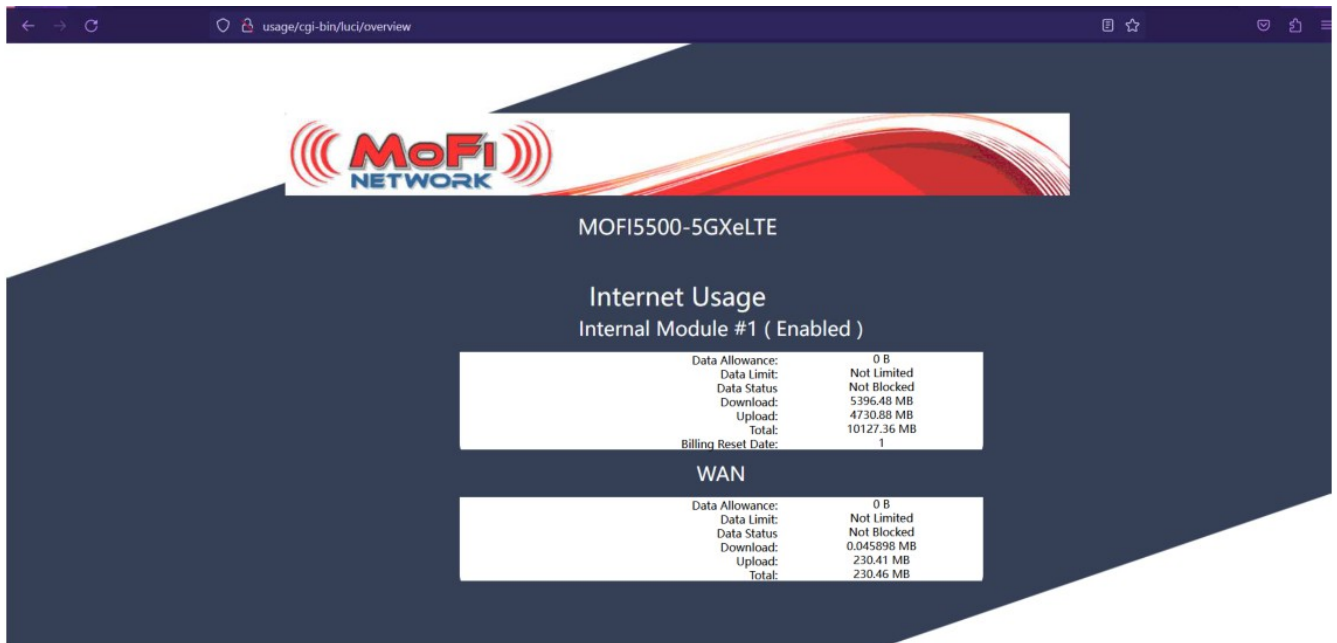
usage/cgi-bin/luci/overview

MoFi NETWORK

MOFI5500-5GXeLTE

Internet Usage
Internal Module #1 ( Enabled )

| | |
|---|---|
| Data Allowance: | 0 B |
| Data Limit: | Not Limited |
| Data Status | Not Blocked |
| Download: | 5396.48 MB |
| Upload: | 4730.88 MB |
| Total: | 10127.36 MB |
| Billing Reset Date: | 1 |

WAN

| | |
|---|---|
| Data Allowance: | 0 B |
| Data Limit: | Not Limited |
| Data Status | Not Blocked |
| Download: | 0.045898 MB |
| Upload: | 230.41 MB |
| Total: | 230.46 MB |